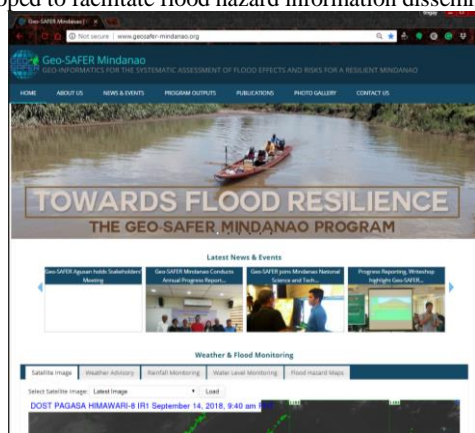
oped to facilitate flood hazard information dissemi

Geo-SAFER Mindanao

Not secure | www.geosafer-mindanao.org

Geo-SAFER Mindanao
GEO-INFORMATICS FOR THE SYSTEMATIC ASSESSMENT OF FLOOD EFFECTS AND RISKS FOR A RESILIENT MINDANAO

HOME ABOUT US NEWS & EVENTS PROGRAM OUTPUTS PUBLICATIONS PHOTO GALLERY CONTACT US

TOWARDS FLOOD RESILIENCE
THE GEO-SAFER MINDANAO PROGRAM

Latest News & Events

Geo-SAFER Agusan holds Stakeholders Meeting

Geo-SAFER Mindanao Conducts Annual Progress Report...

Geo-SAFER joins Mindanao National Science and Tech...

Progress Reporting, Writeshop highlight Geo-SAFER...

Weather & Flood Monitoring

Satellite Image Weather Advisory Rainfall Monitoring Water Level Monitoring Flood Hazard Maps

Select Satellite Image: Latest Image Load

DOST PAGASA HIMAWARI-8 IR1 September 14, 2018, 9:40 am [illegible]